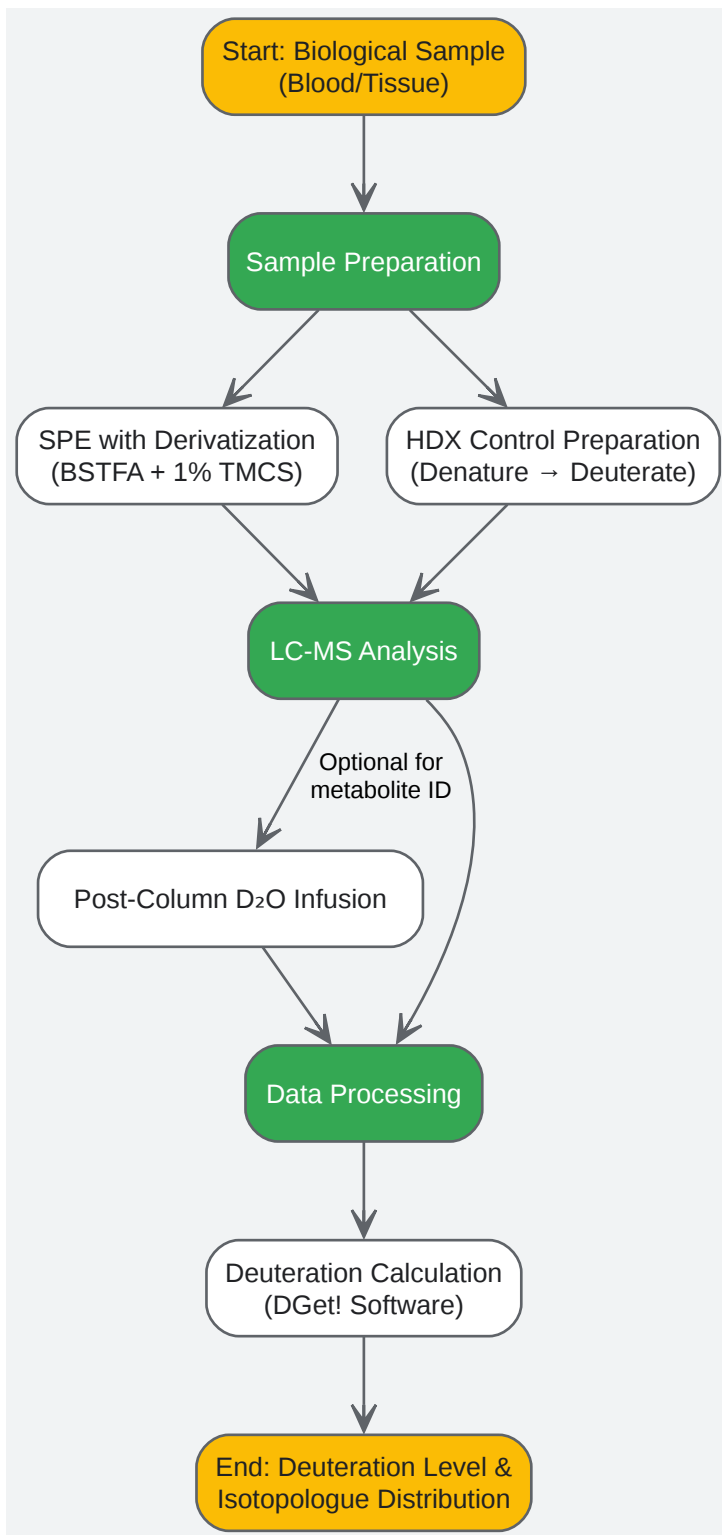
Start: Biological Sample (Blood/Tissue)

Sample Preparation

SPE with Derivatization (BSTFA + 1% TMCS)

HDX Control Preparation (Denature → Deuterate)

LC-MS Analysis

Optional for metabolite ID

Post-Column $D_2O$ Infusion

Data Processing

Deuteration Calculation (DGet! Software)

End: Deuteration Level & Isotopologue Distribution